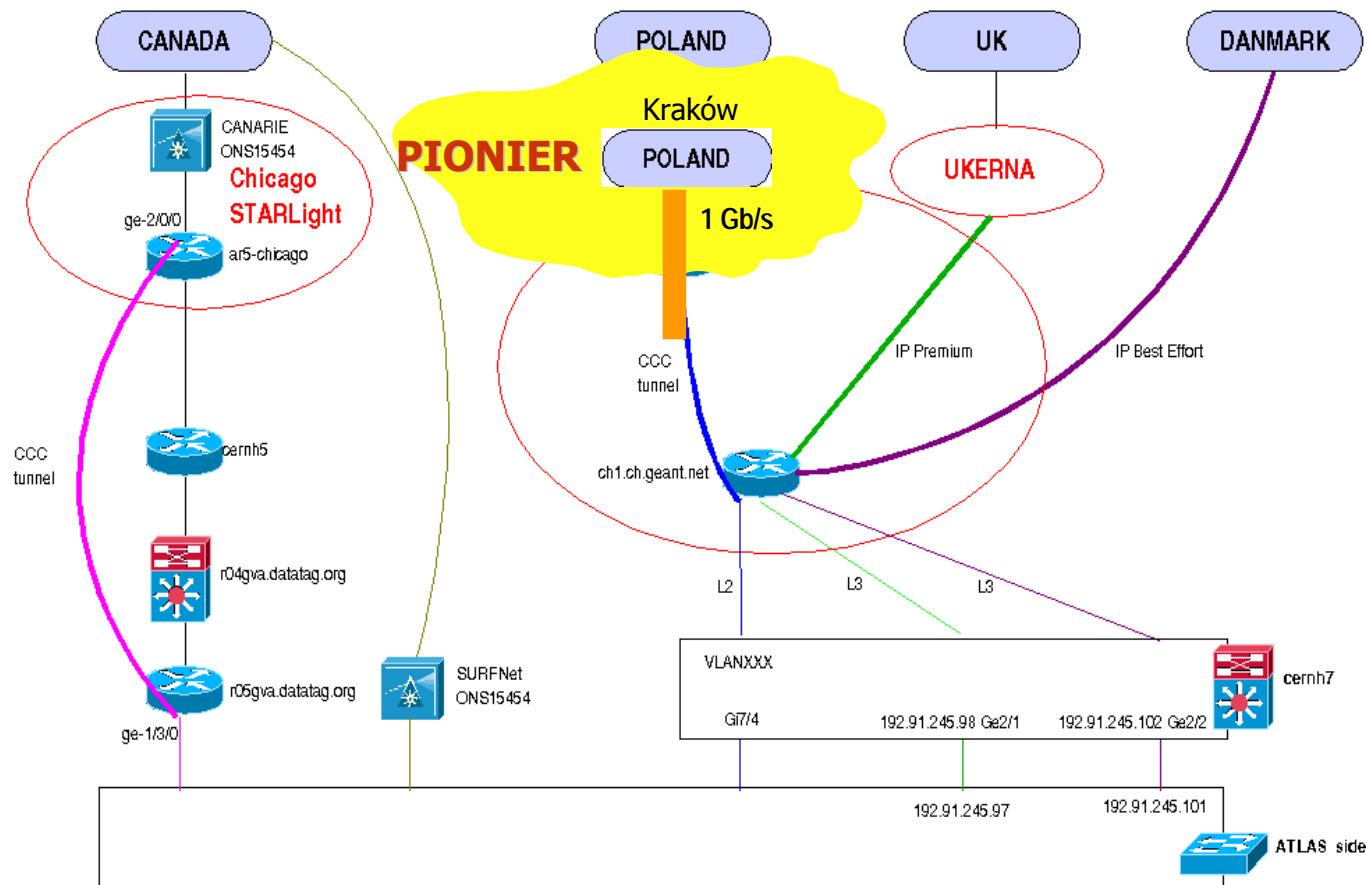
CANADA

POLAND

UK

DANMARK

Kraków

PIONIER

POLAND

1 Gb/s

CANARIE ONS15454

Chicago STARLight

ge-2/0/0

ar5-chicago

UKERNA

CCC tunnel

IP Premium

IP Best Effort

CCC tunnel

cernh5

ch1.ch.geant.net

r04gva.datatag.org

L2

L3

L3

VLANXXX

cernh7

r05gva.datatag.org

SURFNet ONS15454

ge-1/3/0

Gi7/4

192.91.245.98 Ge2/1

192.91.245.102 Ge2/2

192.91.245.97

192.91.245.101

ATLAS side